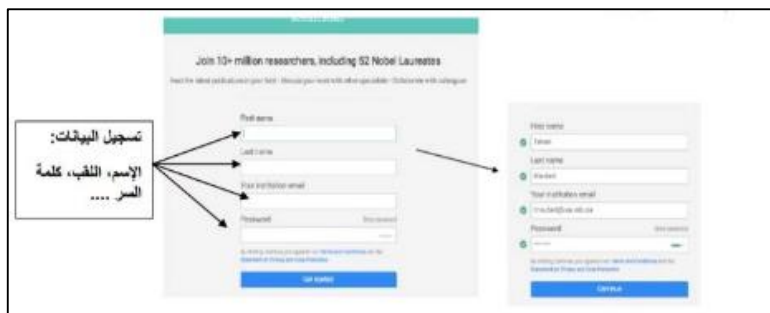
تسجيل البيانات:

الإسم، اللقب، كلمة السر ....

Join 10+ million researchers, including 52 Nobel Laureates

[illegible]

First name

Last name

Your institution email

Password

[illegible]

Get started

First name

Last name

Your institution email

Password

Continue